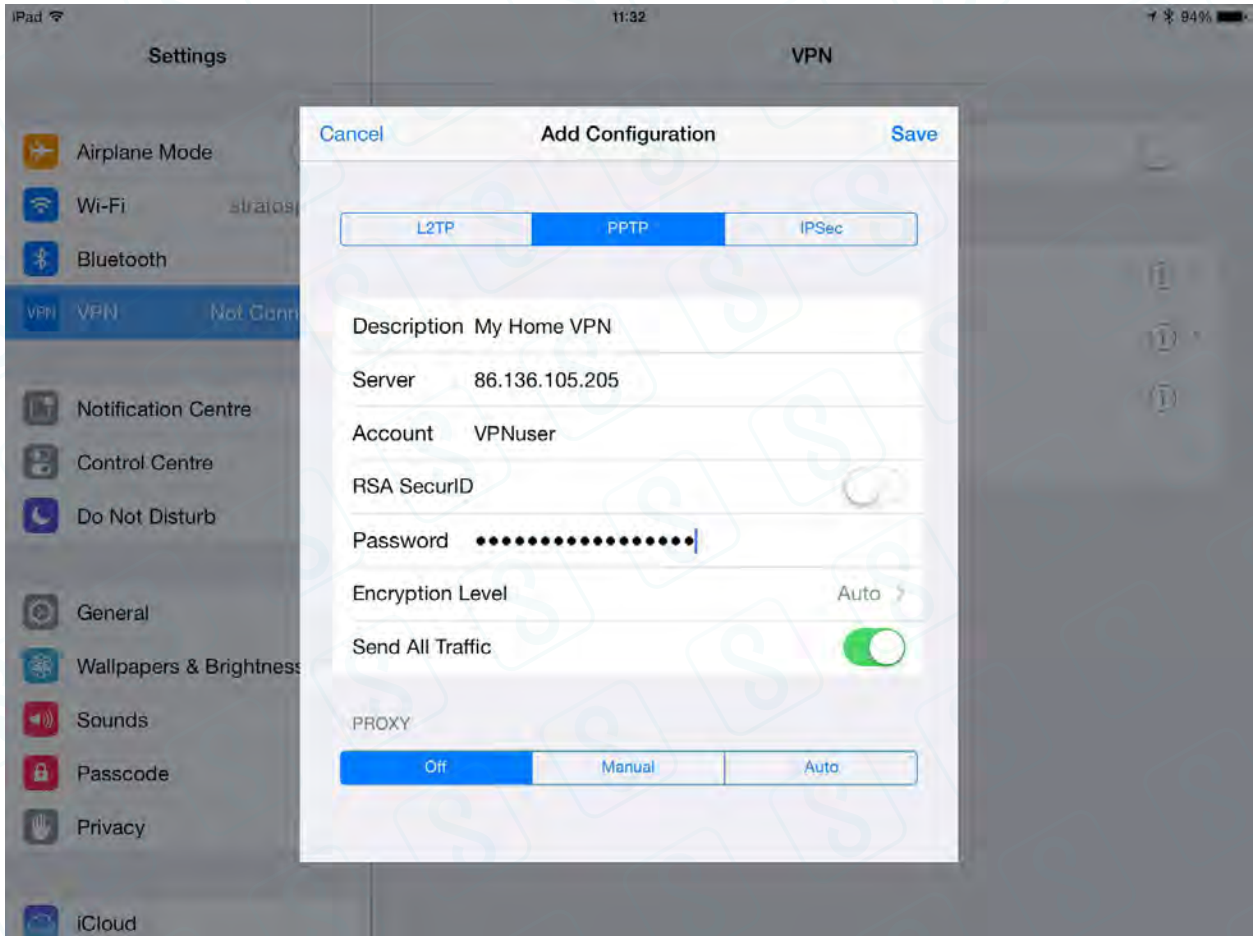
iPad
11:32
94%

Settings

VPN

Airplane Mode
Wi-Fi stratos
Bluetooth
VPN VPN Not Conn

Notification Centre
Control Centre
Do Not Disturb

General
Wallpapers & Brightness
Sounds
Passcode
Privacy

iCloud

Cancel
Add Configuration
Save

L2TP
PPTP
IPSec

Description My Home VPN
Server 86.136.105.205
Account VPNuser
RSA SecurID
Password ••••••••••••••••
Encryption Level Auto
Send All Traffic

PROXY

Off
Manual
Auto